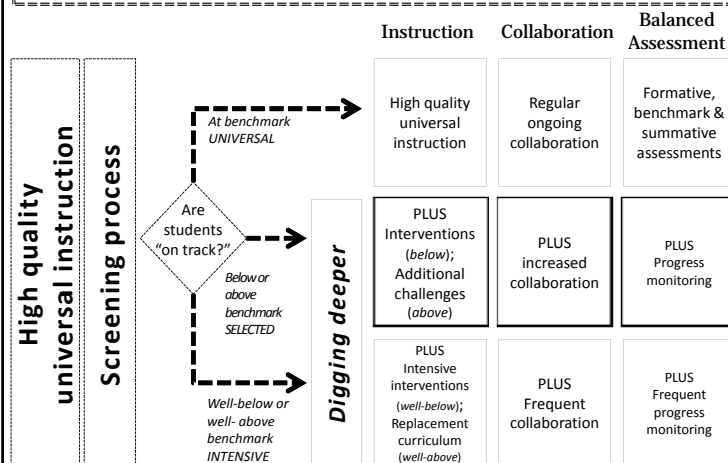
Instruction | Collaboration | Balanced Assessment

High quality universal instruction

Screening process

Are students "on track?"

At benchmark UNIVERSAL

Below or above benchmark SELECTED

Well-below or well- above benchmark INTENSIVE

Digging deeper

High quality universal instruction

Regular ongoing collaboration

Formative, benchmark & summative assessments

PLUS Interventions (below); Additional challenges (above)

PLUS increased collaboration

PLUS Progress monitoring

PLUS Intensive interventions (well-below); Replacement curriculum (well-above)

PLUS Frequent collaboration

PLUS Frequent progress monitoring